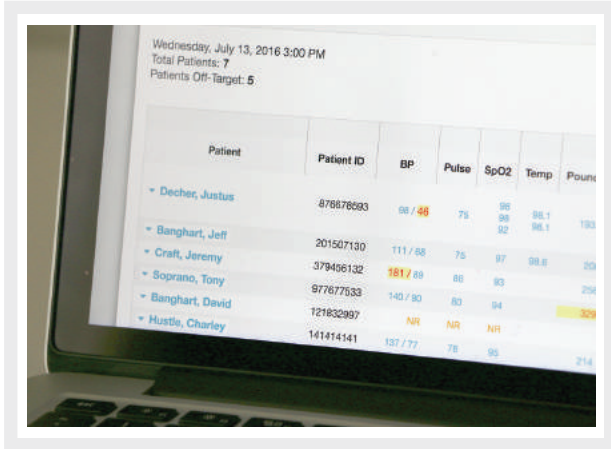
Wednesday, July 13, 2016 3:00 PM
Total Patients: 7
Patients Off-Target: 5

| Patient | Patient ID | BP | Pulse | SpO2 | Temp | Pound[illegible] |
|---|---|---|---|---|---|---|
| Decher, Justus | 876876593 | 98 / 46 | 75 | 98 98 92 | 98.1 98.1 | 193 |
| Banghart, Jeff | 201507130 | 111 / 68 | 75 | 97 | 98.6 | 20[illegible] |
| Craft, Jeremy | 379456132 | 181 / 89 | 86 | 93 | | 25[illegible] |
| Soprano, Tony | 977677533 | 140 / 80 | 80 | 94 | | |
| Banghart, David | 121832997 | NR | NR | NR | | 329 |
| Hustle, Charley | 141414141 | 137 / 77 | 78 | 95 | | 214 |